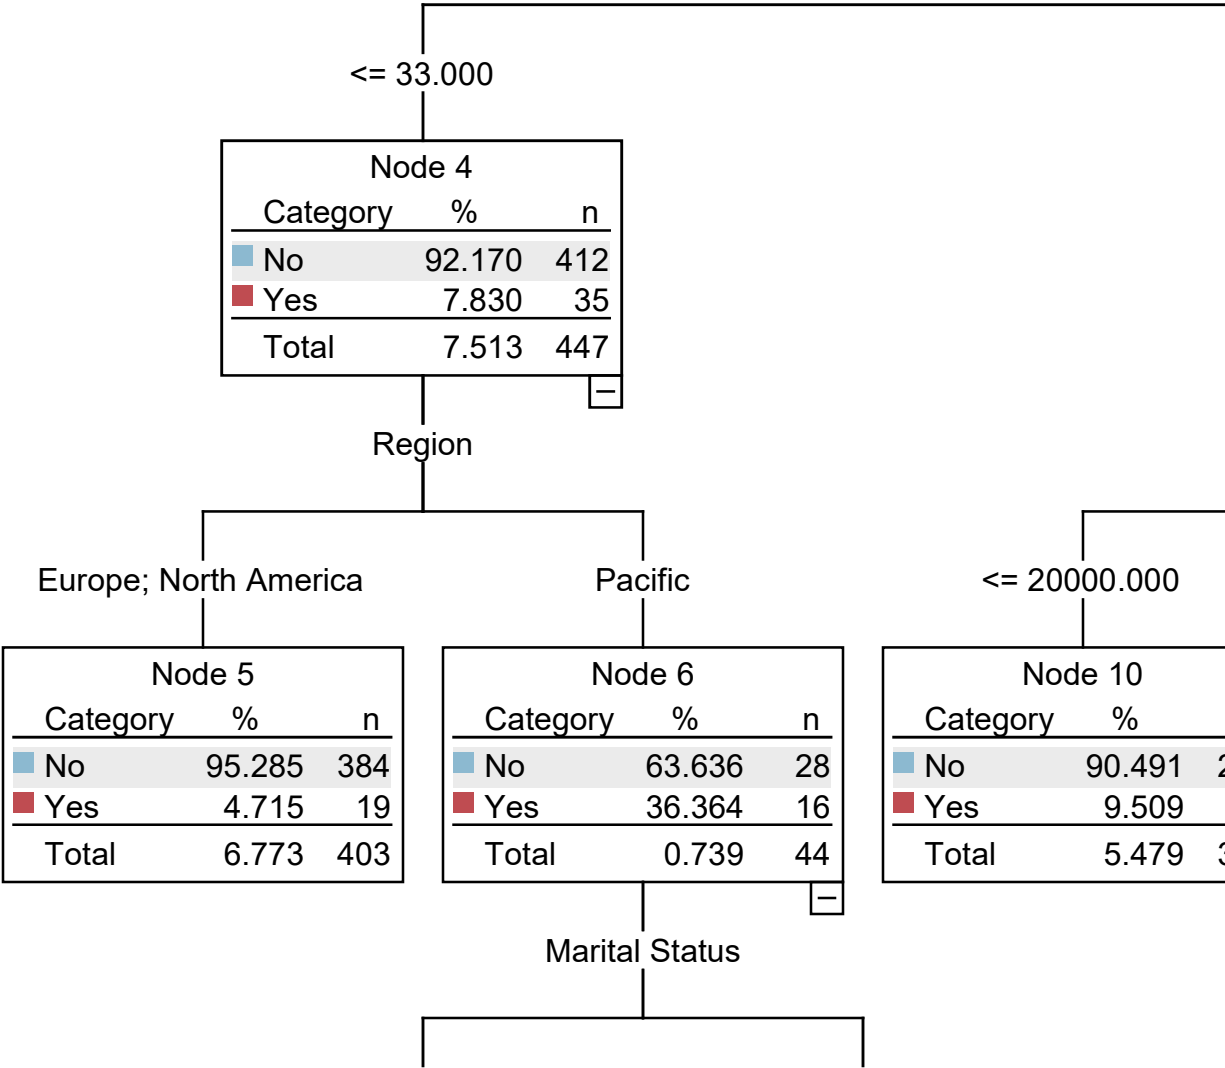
<= 33.000

Node 4

| Category | % | n |
|---|---|---|
| No | 92.170 | 412 |
| Yes | 7.830 | 35 |
| Total | 7.513 | 447 |

−

Region

Europe; North America

Pacific

<= 20000.000

Node 5

| Category | % | n |
|---|---|---|
| No | 95.285 | 384 |
| Yes | 4.715 | 19 |
| Total | 6.773 | 403 |

Node 6

| Category | % | n |
|---|---|---|
| No | 63.636 | 28 |
| Yes | 36.364 | 16 |
| Total | 0.739 | 44 |

−

Node 10

| Category | % | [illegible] |
|---|---|---|
| No | 90.491 | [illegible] |
| Yes | 9.509 | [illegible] |
| Total | 5.479 | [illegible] |

Marital Status